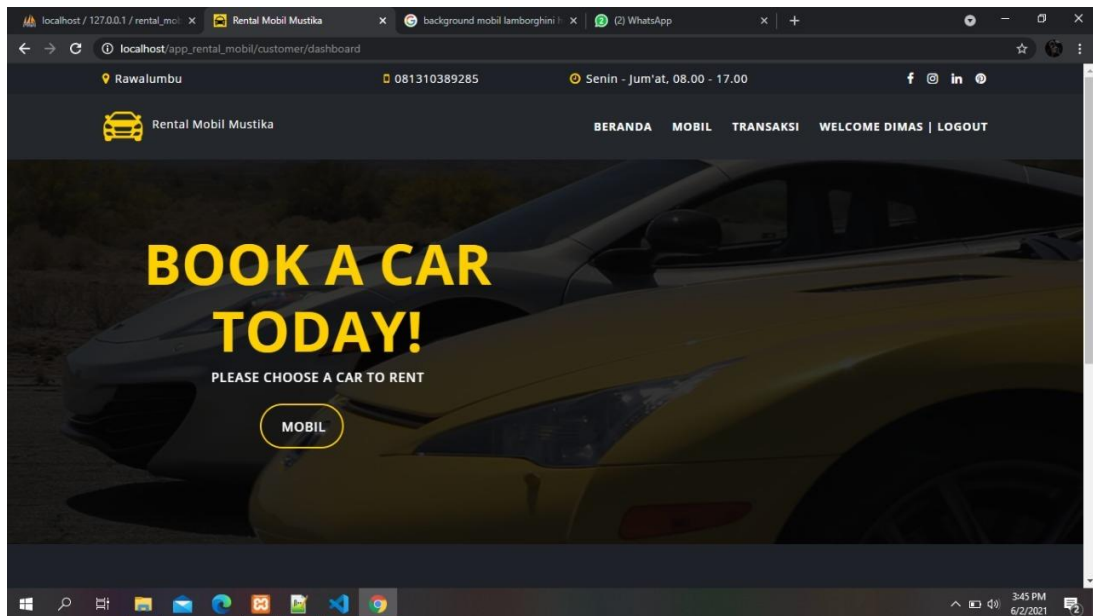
localhost / 127.0.0.1 / rental_mol ×
Rental Mobil Mustika ×
background mobil lamborghini ×
(2) WhatsApp ×

localhost/app_rental_mobil/customer/dashboard

Rawalumbu
081310389285
Senin - Jum'at, 08.00 - 17.00

Rental Mobil Mustika

BERANDA MOBIL TRANSAKSI WELCOME DIMAS | LOGOUT

BOOK A CAR TODAY!

PLEASE CHOOSE A CAR TO RENT

MOBIL

3:45 PM
6/2/2021